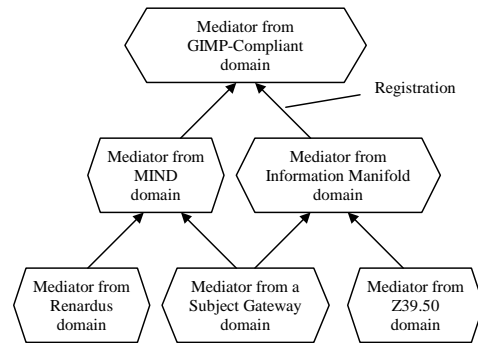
Mediator from GIMP-Compliant domain

Registration

Mediator from MIND domain

Mediator from Information Manifold domain

Mediator from Renardus domain

Mediator from a Subject Gateway domain

Mediator from Z39.50 domain